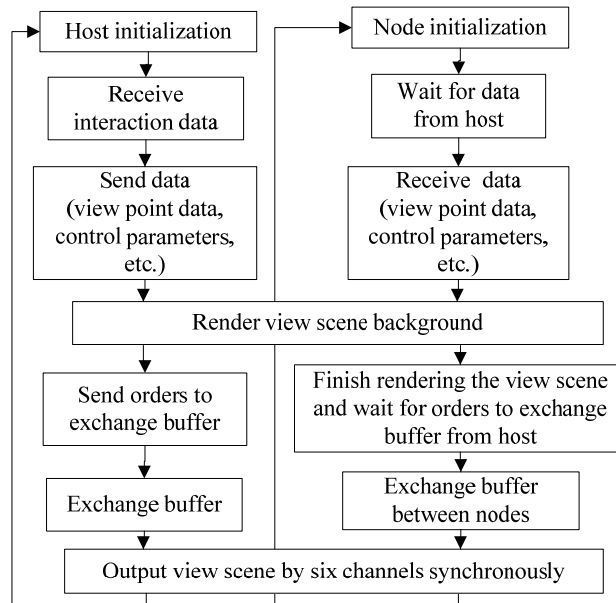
Host initialization

Receive interaction data

Send data (view point data, control parameters, etc.)

Node initialization

Wait for data from host

Receive data (view point data, control parameters, etc.)

Render view scene background

Send orders to exchange buffer

Exchange buffer

Finish rendering the view scene and wait for orders to exchange buffer from host

Exchange buffer between nodes

Output view scene by six channels synchronously